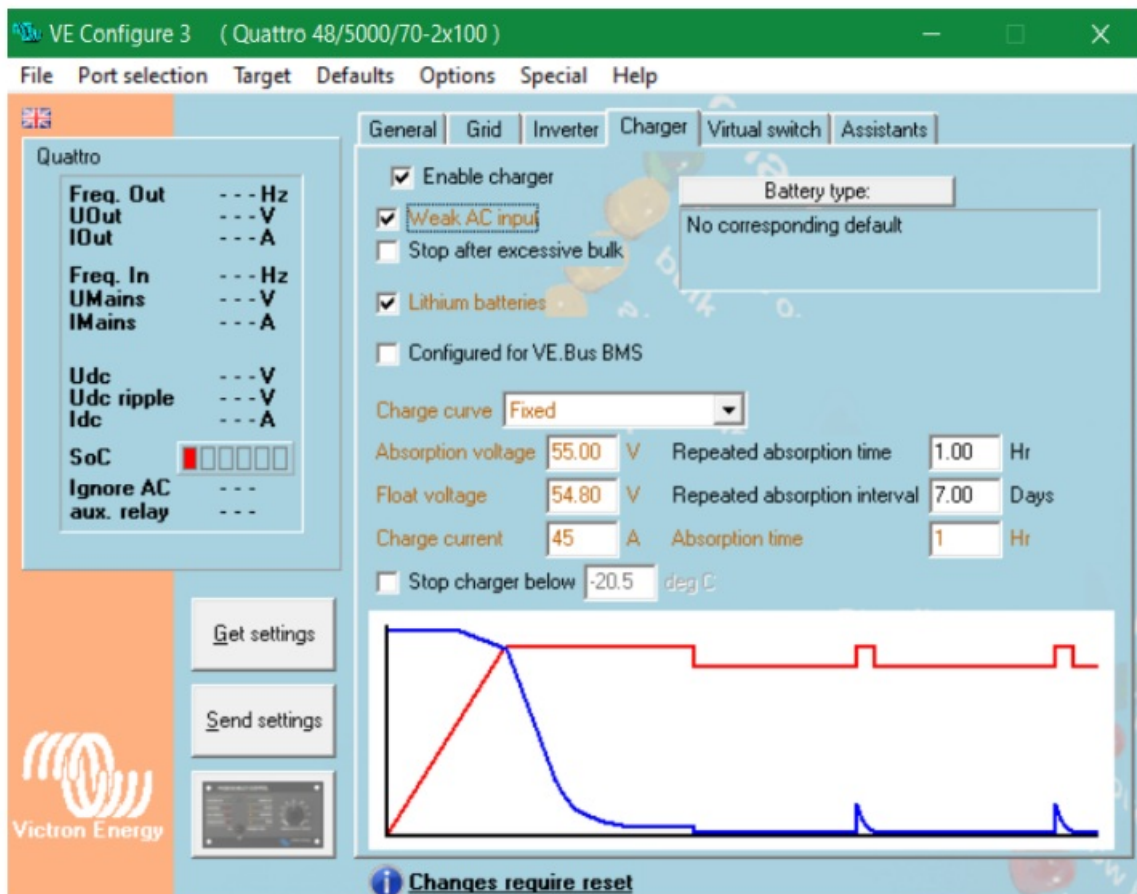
VE Configure 3 ( Quattro 48/5000/70-2x100 )

File Port selection Target Defaults Options Special Help

Quattro

| | |
|---|---|
| Freq. Out | - - - Hz |
| UOut | - - - V |
| IOut | - - - A |
| Freq. In | - - - Hz |
| UMains | - - - V |
| IMains | - - - A |
| Udc | - - - V |
| Udc ripple | - - - V |
| Idc | - - - A |
| SoC | |
| Ignore AC | - - - |
| aux. relay | - - - |

Get settings

Send settings

Victron Energy

General Grid Inverter Charger Virtual switch Assistants

Enable charger

Weak AC input

Stop after excessive bulk

Lithium batteries

Configured for VE.Bus BMS

Battery type:

No corresponding default

Charge curve Fixed

Absorption voltage 55.00 V

Float voltage 54.80 V

Charge current 45 A

Repeated absorption time 1.00 Hr

Repeated absorption interval 7.00 Days

Absorption time 1 Hr

Stop charger below -20.5 deg C

Changes require reset